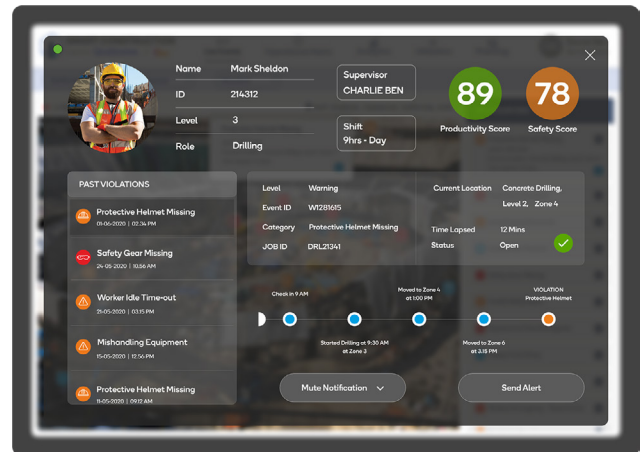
Name Mark Sheldon
ID 214312
Level 3
Role Drilling

Supervisor
CHARLIE BEN

Shift
9hrs - Day

89
Productivity Score

78
Safety Score

PAST VIOLATIONS

Protective Helmet Missing
01-06-2020 | 02:24 PM

Safety Gear Missing
24-05-2020 | 10:56 AM

Worker Idle Time-out
25-05-2020 | 03:15 PM

Mishandling Equipment
15-05-2020 | 12:56 PM

Protective Helmet Missing
11-05-2020 | 09:12 AM

Level Warning
Event ID W1281615
Category Protective Helmet Missing
JOB ID DRL21341

Current Location Concrete Drilling, Level 2, Zone 4
Time Lapsed 12 Mins
Status Open

Check in 9 AM
Started Drilling at 9:30 AM at Zone 3
Moved to Zone 4 at 1:00 PM
Moved to Zone 6 at 3:15 PM
VIOLATION Protective Helmet

Mute Notification
Send Alert